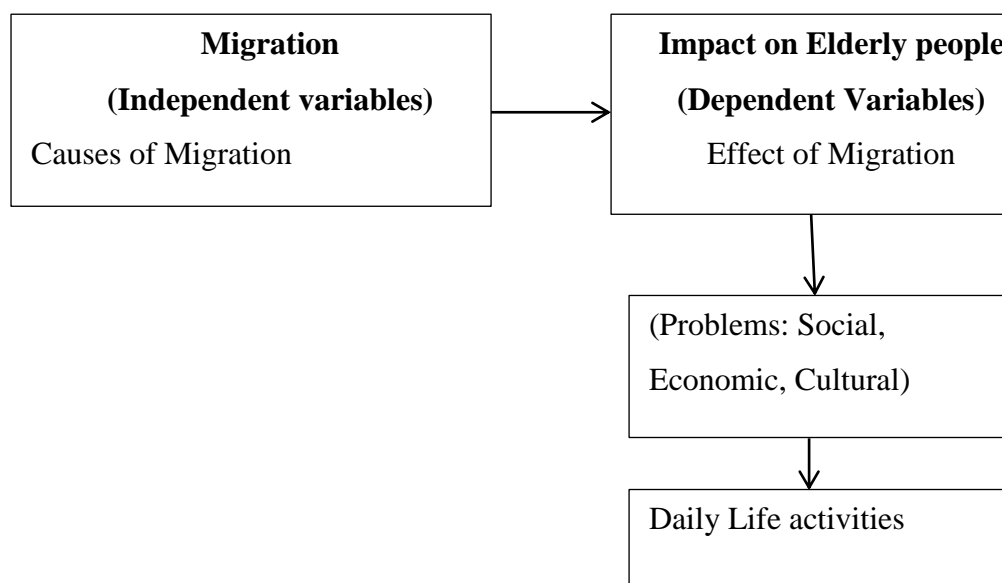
**Migration**

**(Independent variables)**

Causes of Migration

**Impact on Elderly people**

**(Dependent Variables)**

Effect of Migration

(Problems: Social, Economic, Cultural)

Daily Life activities